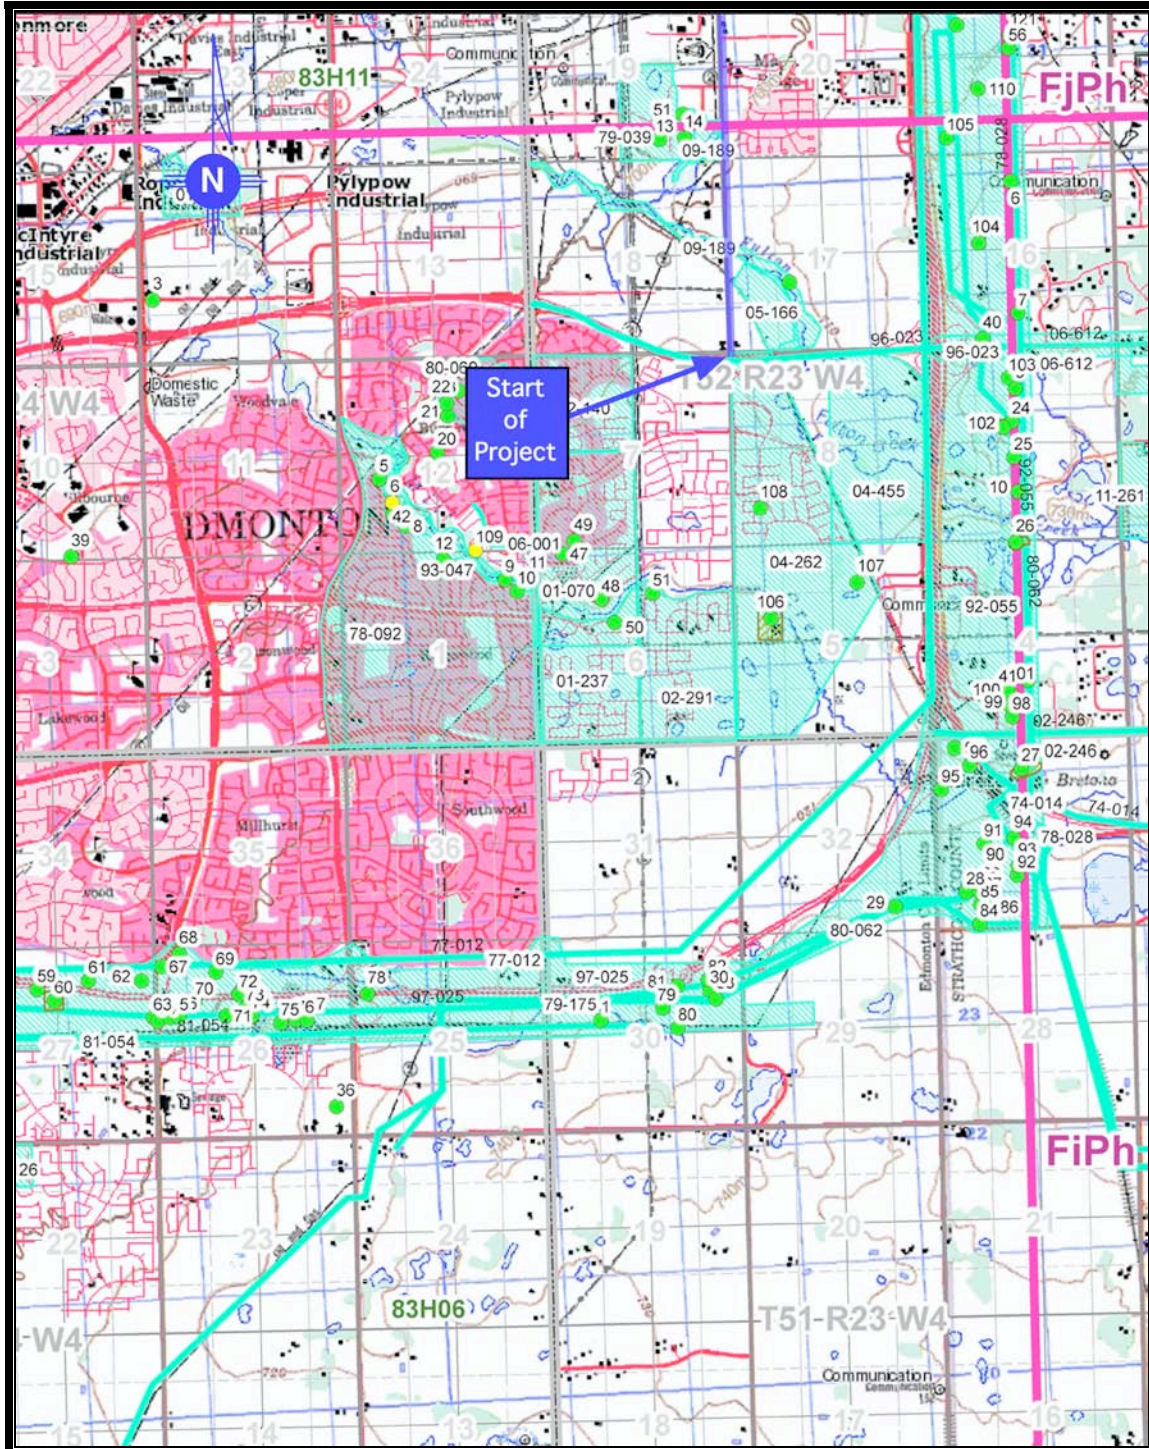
nmore
22
Davies Industrial East
23
83H11
24
Industrial
Communication
19
20
Davies Industrial
Industrial
Pylypow Industrial
51
13
14
79-039
09-189
FjPh
121
56
110
105
N
Pylypow Industrial
Industrial
McIntyre Industrial
15
14
13
18
17
16
3
09-189
05-166
104
78-028
6
7
96-023
96-023
40
103
06-612
06-612
80-060
22
21
20
Start of Project
T52 R23 W4
Domestic Waste
Woodvale
4 W4
10
11
12
7
8
102
24
25
108
04-455
5
6
42
8
10
26
11-261
92-055
EDMONTON
39
12
109
06-001
49
47
93-047
9
11
10
01-070
48
51
04-262
107
106
80-062
92-055
78-092
1
2
3
01-237
50
6
5
02-291
4
101
100
99
98
02-246
Lakewood
96
27
02-246
95
74-014
74-014
Southwood
Millhurst
34
35
36
31
32
91
94
78-028
90
93
92
28
85
84
86
29
80-062
68
77-012
77-012
59
60
61
62
67
69
72
73
70
78
97-025
97-025
81
82
30
83
79
63
53
71
75
67
79-175
1
80
81-054
81-054
27
26
25
30
29
23
28
Edmonton
STRATHCONA COUNTY
36
22
FiPh
26
22
23
24
19
20
21
83H06
T51-R23-W4
4-W4
Communication
15
14
13
18
17
16